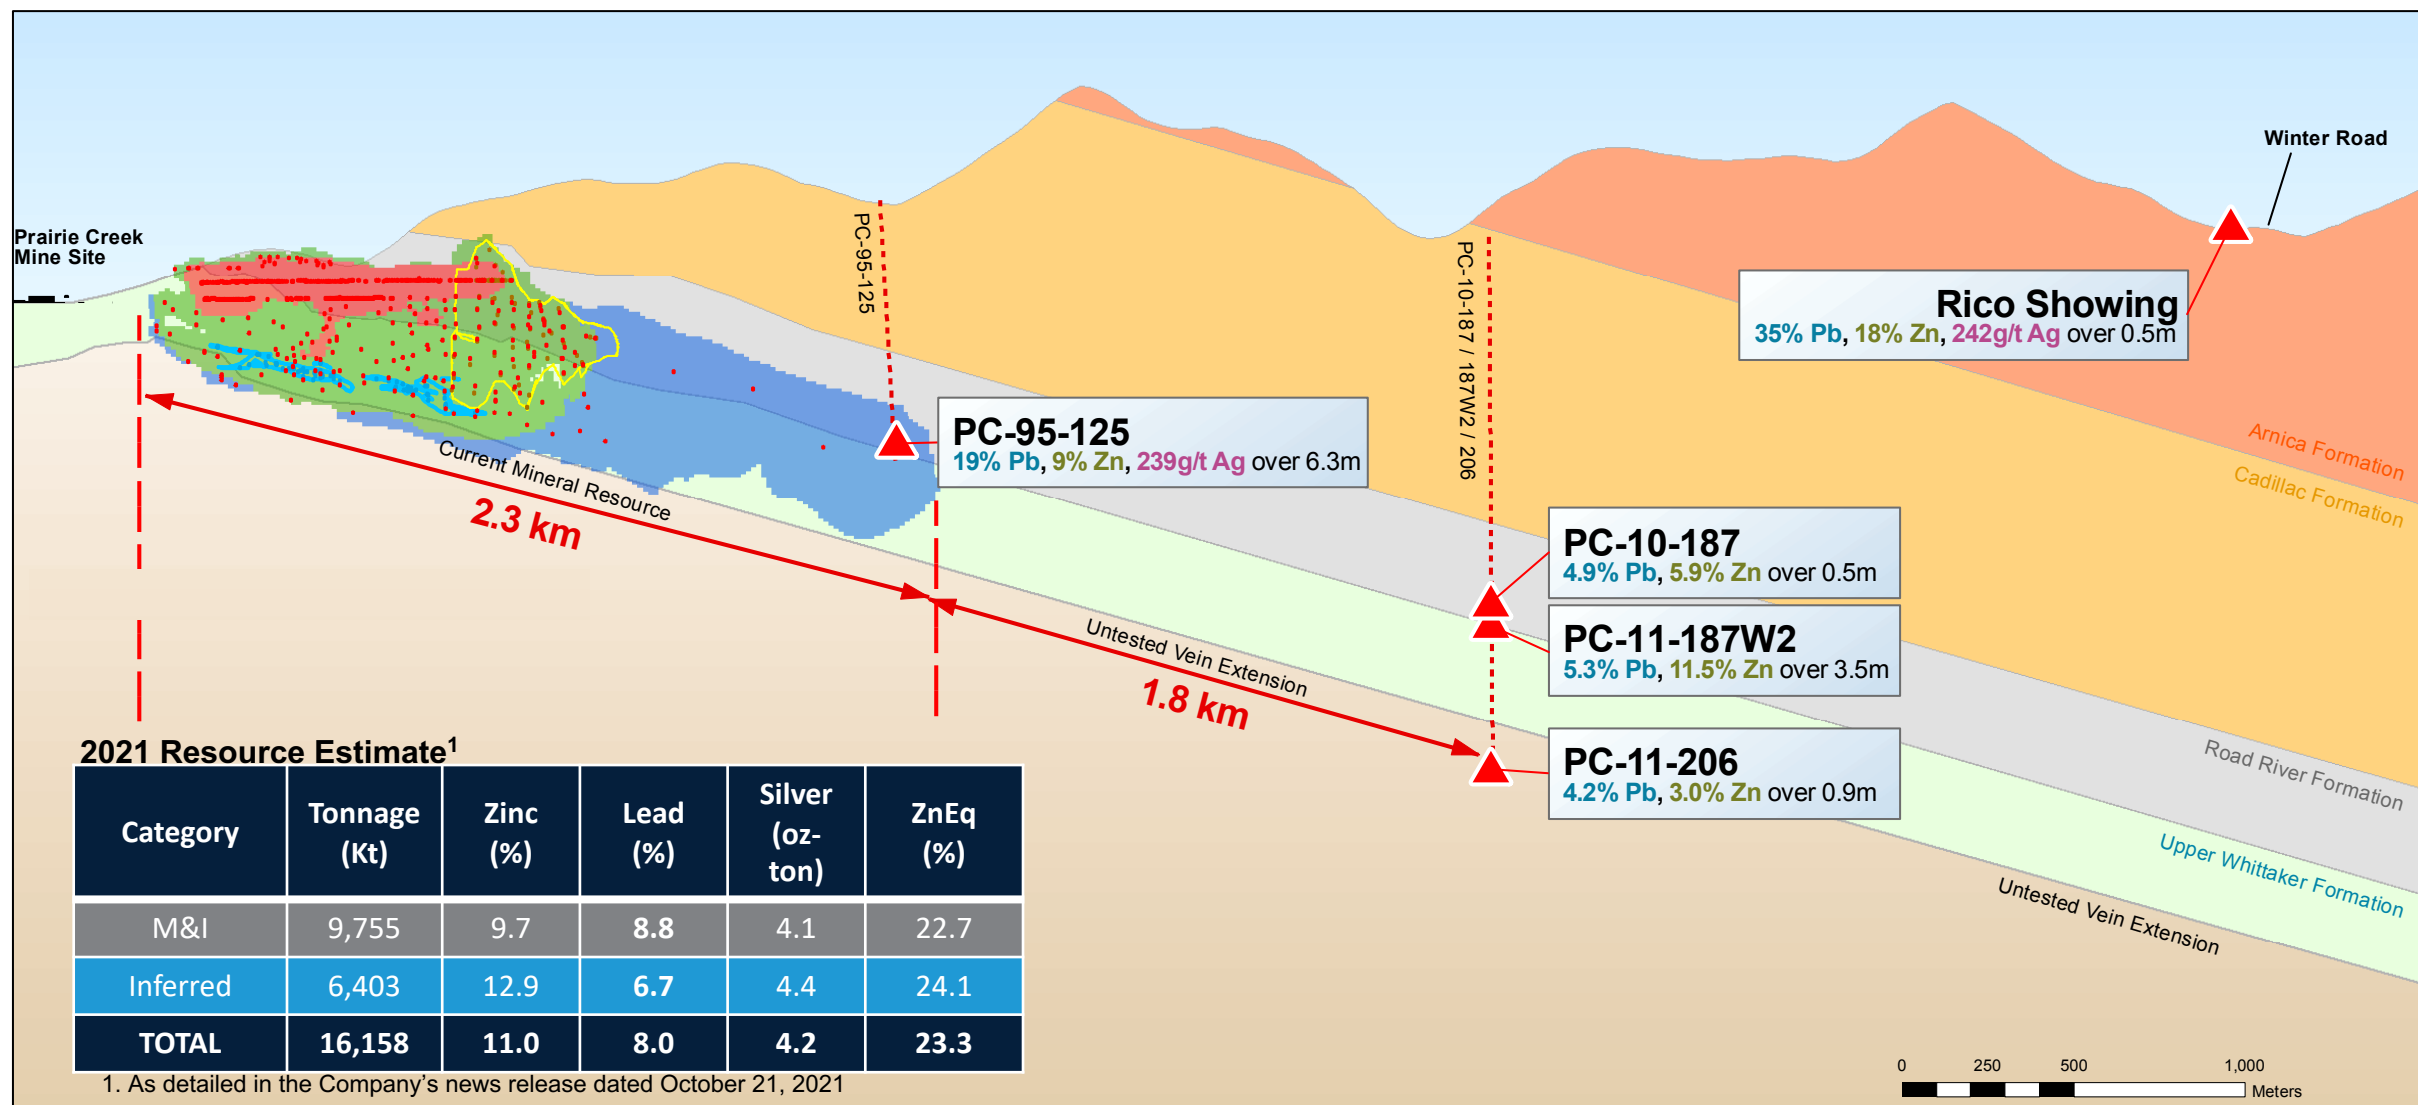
Winter Road

Prairie Creek Mine Site

PC-95-125

PC-10-187 / 187W2 / 206

Rico Showing
35% Pb, 18% Zn, 242g/t Ag over 0.5m

PC-95-125
19% Pb, 9% Zn, 239g/t Ag over 6.3m

Current Mineral Resource

2.3 km

Arnica Formation

Cadillac Formation

PC-10-187
4.9% Pb, 5.9% Zn over 0.5m

PC-11-187W2
5.3% Pb, 11.5% Zn over 3.5m

Untested Vein Extension

1.8 km

PC-11-206
4.2% Pb, 3.0% Zn over 0.9m

Road River Formation

Upper Whittaker Formation

Untested Vein Extension

2021 Resource Estimate$^1$

| Category | Tonnage (Kt) | Zinc (%) | Lead (%) | Silver (oz-ton) | ZnEq (%) |
|---|---|---|---|---|---|
| M&I | 9,755 | 9.7 | 8.8 | 4.1 | 22.7 |
| Inferred | 6,403 | 12.9 | 6.7 | 4.4 | 24.1 |
| TOTAL | 16,158 | 11.0 | 8.0 | 4.2 | 23.3 |

1. As detailed in the Company's news release dated October 21, 2021

0 250 500 1,000
Meters